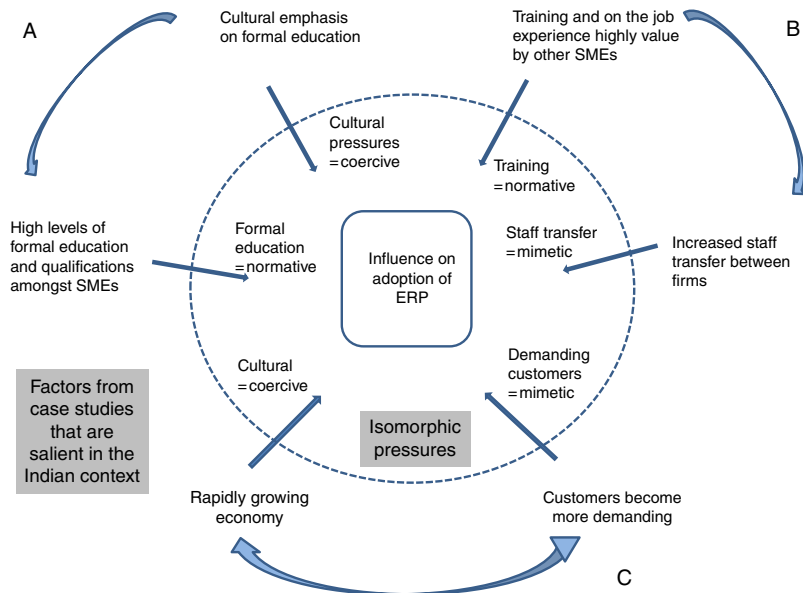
A

Cultural emphasis on formal education

Training and on the job experience highly value by other SMEs

B

Cultural pressures =coercive

Training =normative

High levels of formal education and qualifications amongst SMEs

Formal education =normative

Influence on adoption of ERP

Staff transfer =mimetic

Increased staff transfer between firms

Factors from case studies that are salient in the Indian context

Cultural =coercive

Demanding customers =mimetic

Isomorphic pressures

Rapidly growing economy

Customers become more demanding

C